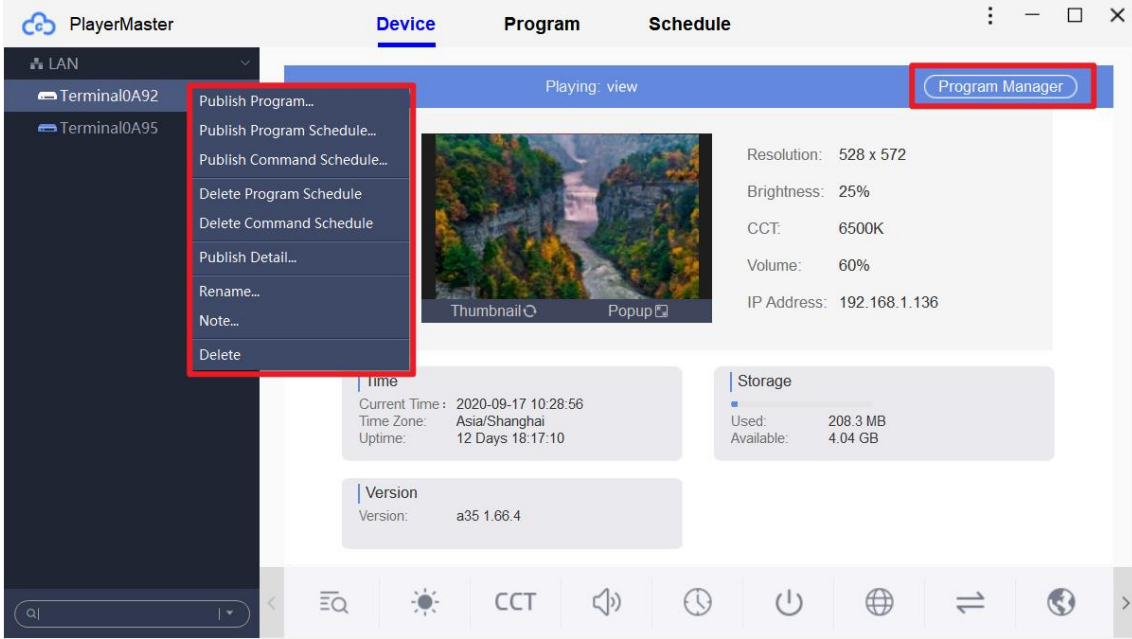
PlayerMaster

Device Program Schedule

LAN

Terminal0A92

Terminal0A95

Publish Program...
Publish Program Schedule...
Publish Command Schedule...
Delete Program Schedule
Delete Command Schedule
Publish Detail...
Rename...
Note...
Delete

Playing: view

Program Manager

Thumbnail Popup

Resolution: 528 x 572
Brightness: 25%
CCT: 6500K
Volume: 60%
IP Address: 192.168.1.136

Time
Current Time: 2020-09-17 10:28:56
Time Zone: Asia/Shanghai
Uptime: 12 Days 18:17:10

Storage
Used: 208.3 MB
Available: 4.04 GB

Version
Version: a35 1.66.4

CCT